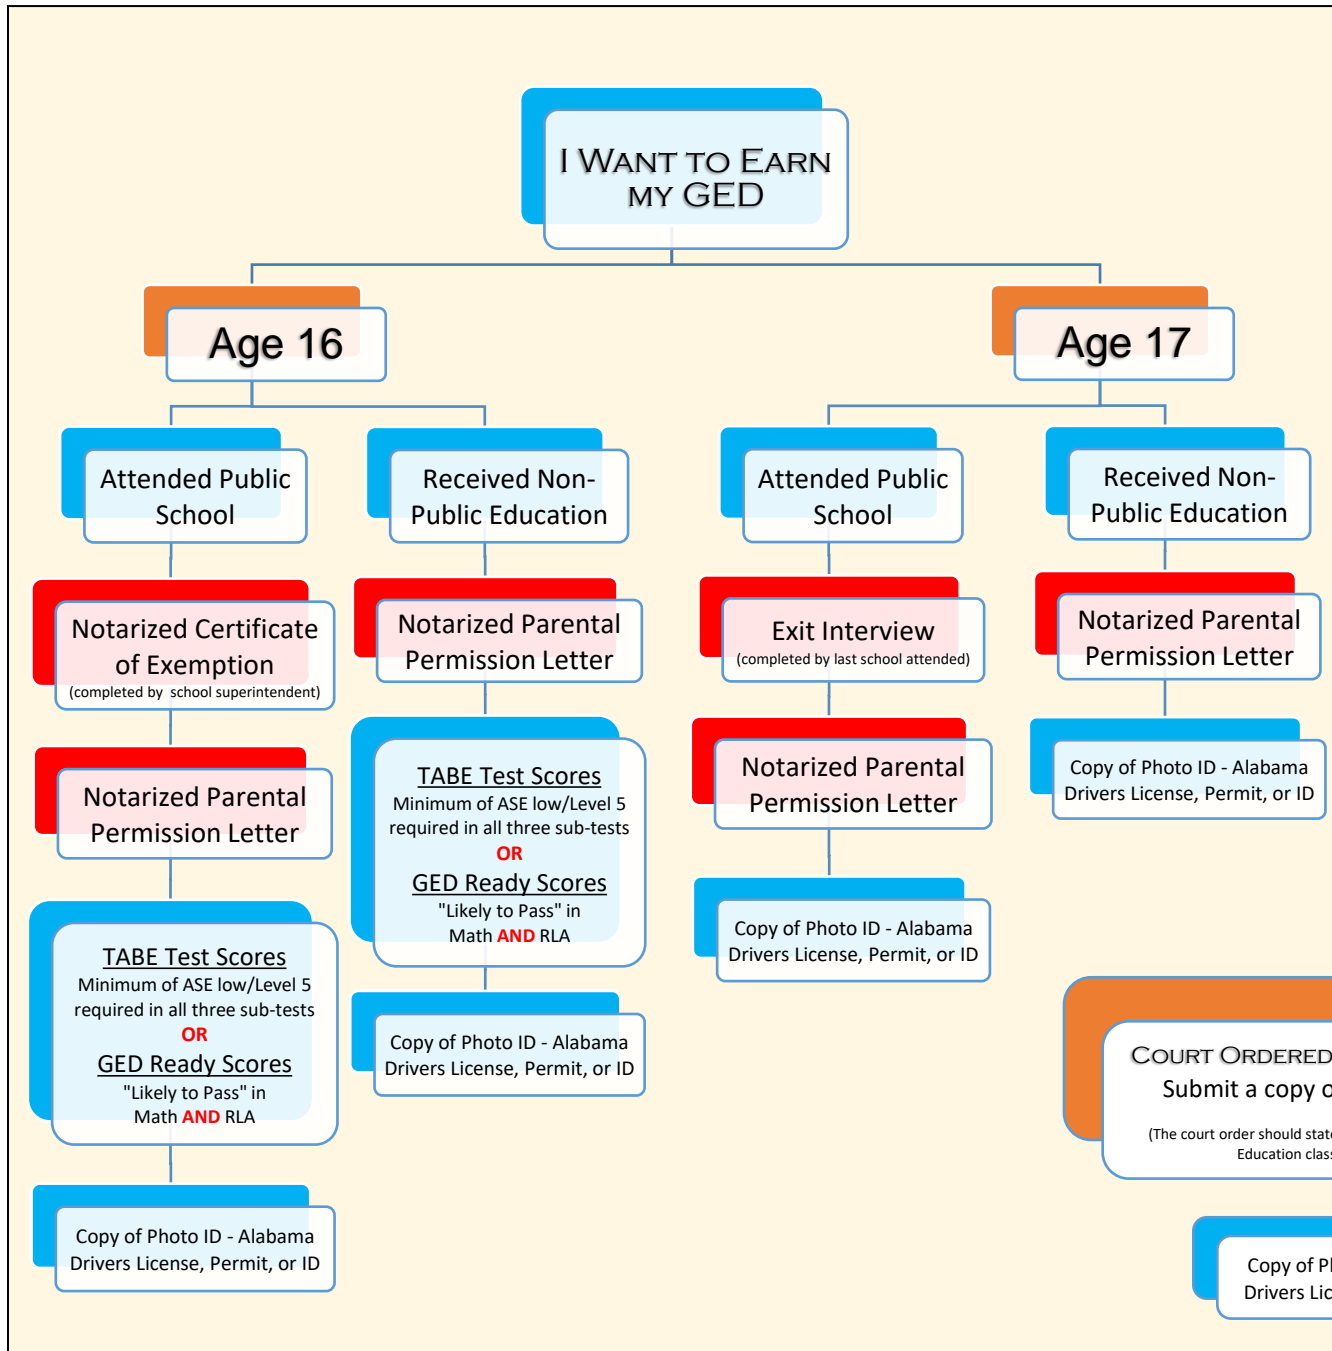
I WANT TO EARN MY GED

Age 16

Attended Public School

Notarized Certificate of Exemption
(completed by school superintendent)

Notarized Parental Permission Letter

TABE Test Scores
Minimum of ASE low/Level 5 required in all three sub-tests
OR
GED Ready Scores
"Likely to Pass" in Math AND RLA

Copy of Photo ID - Alabama Drivers License, Permit, or ID

Received Non-Public Education

Notarized Parental Permission Letter

TABE Test Scores
Minimum of ASE low/Level 5 required in all three sub-tests
OR
GED Ready Scores
"Likely to Pass" in Math AND RLA

Copy of Photo ID - Alabama Drivers License, Permit, or ID

Age 17

Attended Public School

Exit Interview
(completed by last school attended)

Notarized Parental Permission Letter

Copy of Photo ID - Alabama Drivers License, Permit, or ID

Received Non-Public Education

Notarized Parental Permission Letter

Copy of Photo ID - Alabama Drivers License, Permit, or ID

COURT ORDERED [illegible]
Submit a copy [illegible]
(The court order should stat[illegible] Education clas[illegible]

Copy of P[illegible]
Drivers Lic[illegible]